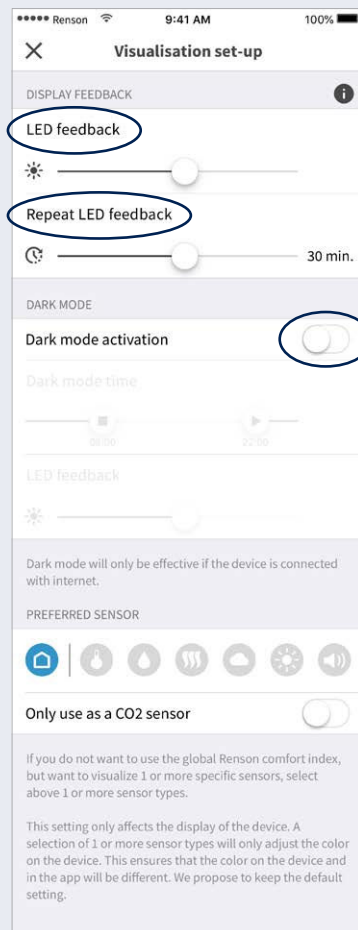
••••• Renson 9:41 AM 100%

Visualisation set-up

DISPLAY FEEDBACK

LED feedback

Repeat LED feedback

30 min.

DARK MODE

Dark mode activation

Dark mode time

08:00

22:00

LED feedback

Dark mode will only be effective if the device is connected with internet.

PREFERRED SENSOR

Only use as a CO2 sensor

If you do not want to use the global Renson comfort index, but want to visualize 1 or more specific sensors, select above 1 or more sensor types.

This setting only affects the display of the device. A selection of 1 or more sensor types will only adjust the color on the device. This ensures that the color on the device and in the app will be different. We propose to keep the default setting.